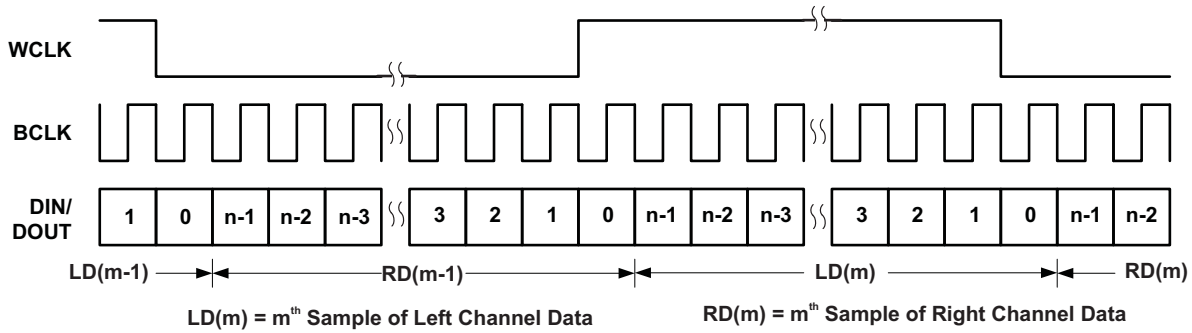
WCLK

BCLK

DIN/ DOUT

| 1 | 0 | n-1 | n-2 | n-3 | 3 | 2 | 1 | 0 | n-1 | n-2 | n-3 | 3 | 2 | 1 | 0 | n-1 | n-2 |
|---|---|---|---|---|---|---|---|---|---|---|---|---|---|---|---|---|---|

LD(m-1)   RD(m-1)   LD(m)   RD(m)

LD(m) = m$^{th}$ Sample of Left Channel Data

RD(m) = m$^{th}$ Sample of Right Channel Data